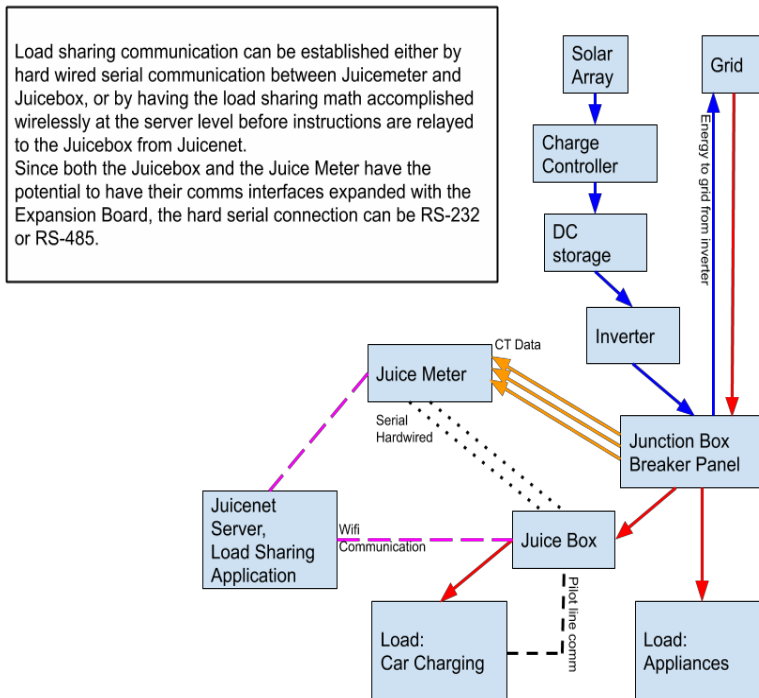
Load sharing communication can be established either by hard wired serial communication between Juicemeter and Juicebox, or by having the load sharing math accomplished wirelessly at the server level before instructions are relayed to the Juicebox from Juicenet.
Since both the Juicebox and the Juice Meter have the potential to have their comms interfaces expanded with the Expansion Board, the hard serial connection can be RS-232 or RS-485.

Solar Array

Charge Controller

DC storage

Inverter

Grid

Energy to grid from inverter

CT Data

Juice Meter

Serial Hardwired

Junction Box Breaker Panel

Juicenet Server, Load Sharing Application

Wifi Communication

Juice Box

Pilot line comm

Load: Car Charging

Load: Appliances